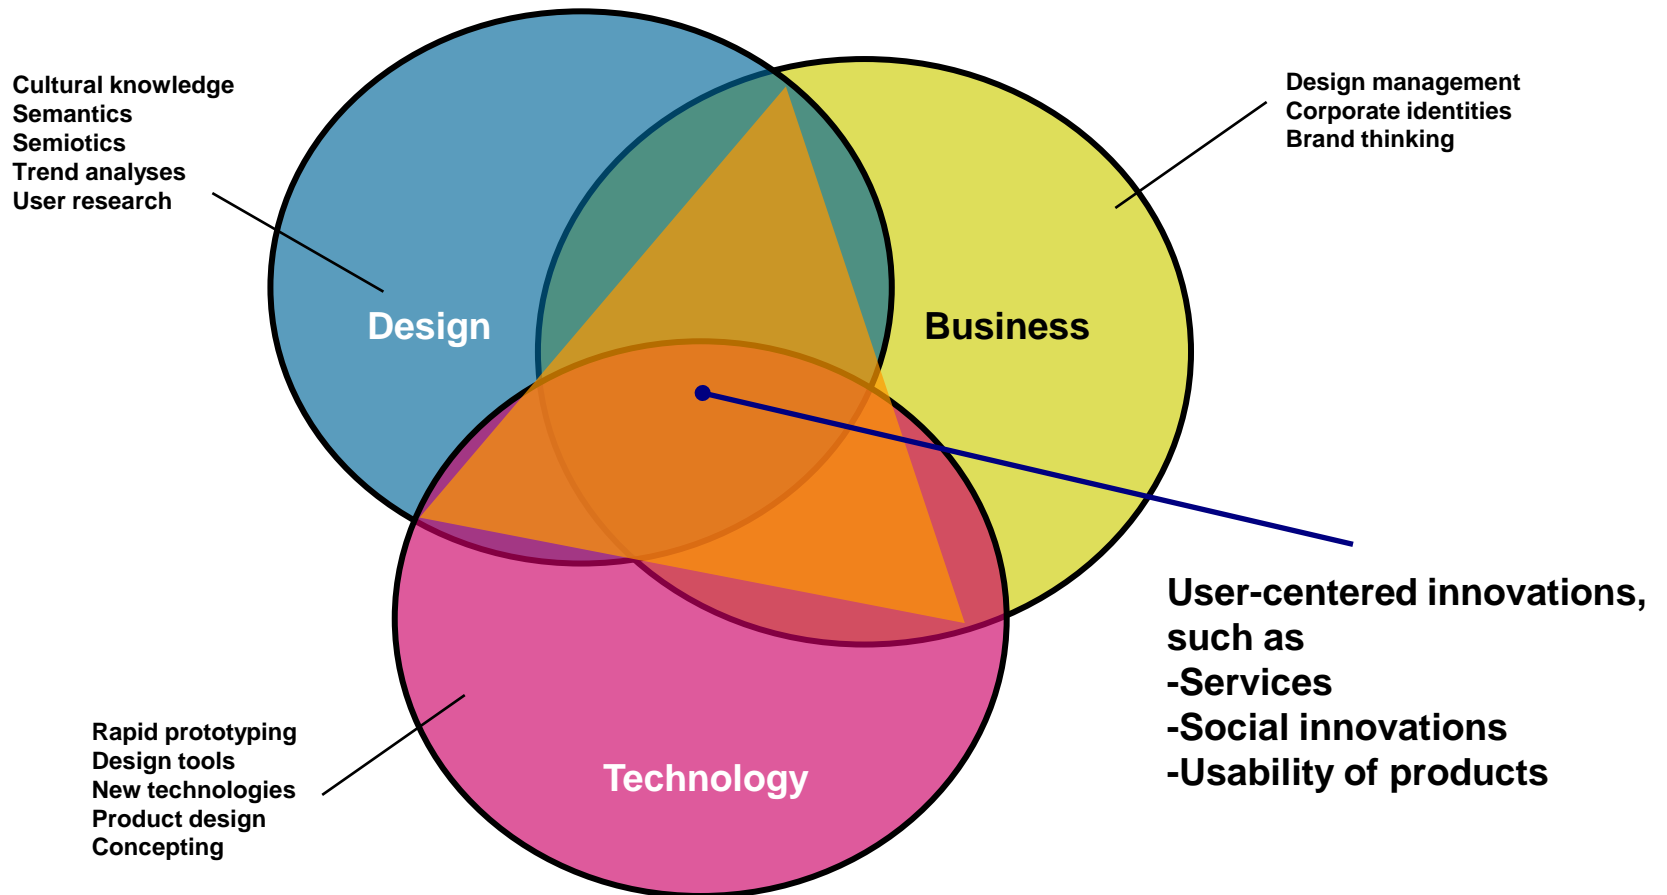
Cultural knowledge
Semantics
Semiotics
Trend analyses
User research

Design management
Corporate identities
Brand thinking

Design

Business

User-centered innovations, such as
-Services
-Social innovations
-Usability of products

Rapid prototyping
Design tools
New technologies
Product design
Concepting

Technology